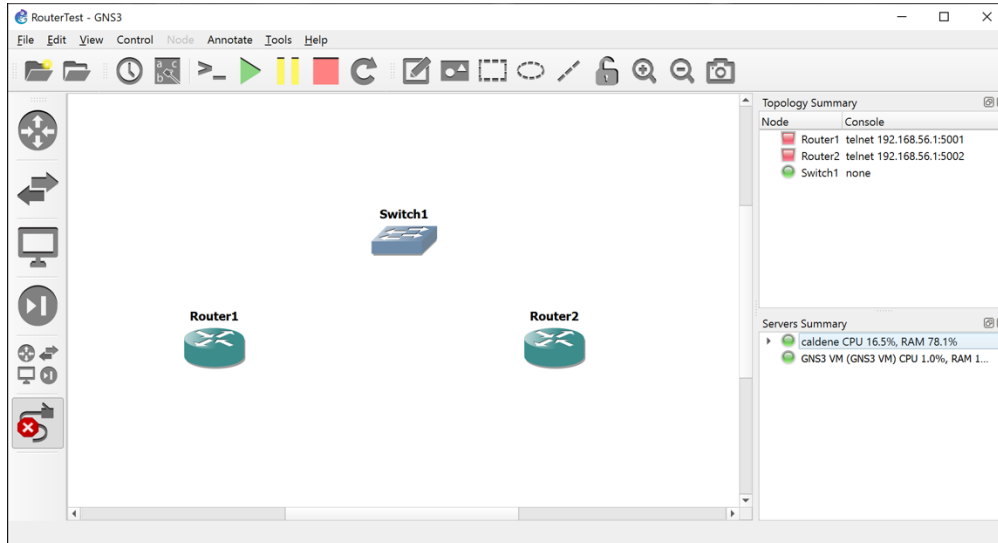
RouterTest - GNS3

File Edit View Control Node Annotate Tools Help

Switch1

Router1

Router2

Topology Summary

| Node | Console |
|---|---|
| Router1 | telnet 192.168.56.1:5001 |
| Router2 | telnet 192.168.56.1:5002 |
| Switch1 | none |

Servers Summary

caldene CPU 16.5%, RAM 78.1%

GNS3 VM (GNS3 VM) CPU 1.0%, RAM 1...